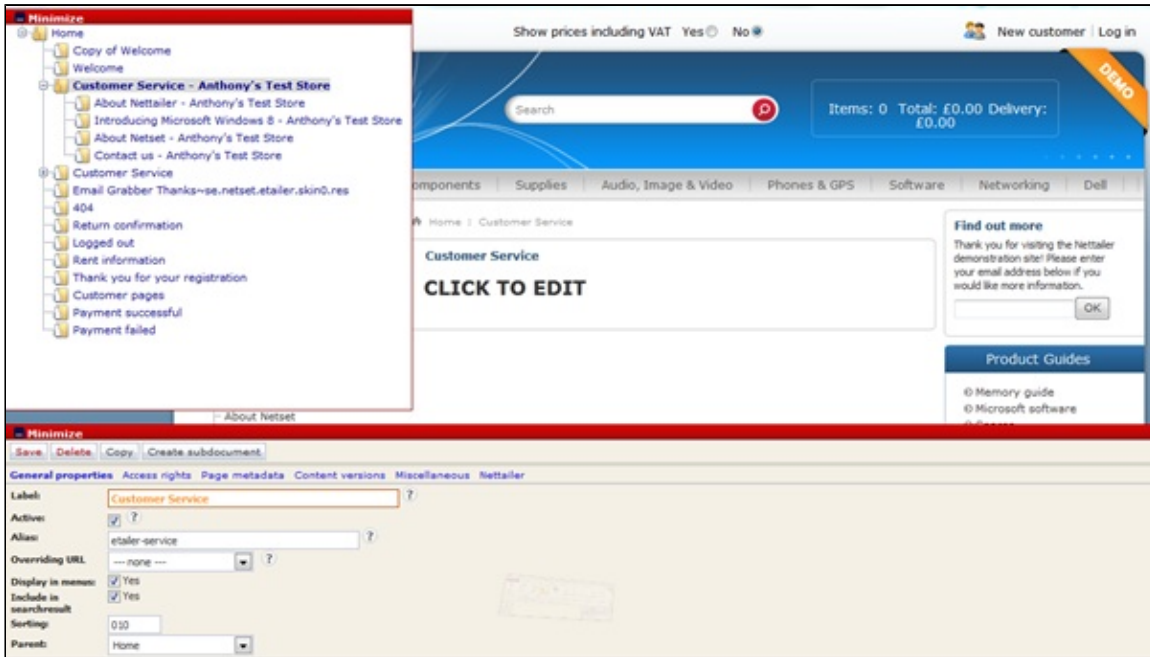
Minimize
Home
Copy of Welcome
Welcome
Customer Service - Anthony's Test Store
About Nettailer - Anthony's Test Store
Introducing Microsoft Windows 8 - Anthony's Test Store
About Netset - Anthony's Test Store
Contact us - Anthony's Test Store
Customer Service
Email Grabber Thanks~se.netset.etailer.skin0.res
404
Return confirmation
Logged out
Rent information
Thank you for your registration
Customer pages
Payment successful
Payment failed

Show prices including VAT Yes No

New customer | Log in

DEMO

Search

Items: 0 Total: £0.00 Delivery: £0.00

omponents | Supplies | Audio, Image & Video | Phones & GPS | Software | Networking | Dell

Home | Customer Service

Customer Service

CLICK TO EDIT

Find out more

Thank you for visiting the Nettailer demonstration site! Please enter your email address below if you would like more information.

OK

Product Guides

Memory guide
Microsoft software

About Netset

Minimize
Save Delete Copy Create subdocument
General properties Access rights Page metadata Content versions Miscellaneous Nettailer

Label: Customer Service ?
Active: ?
Alias: etailer-service ?
Overriding URL --- none --- ?
Display in menus: Yes
Include in searchresult Yes
Sorting: 010
Parent: Home